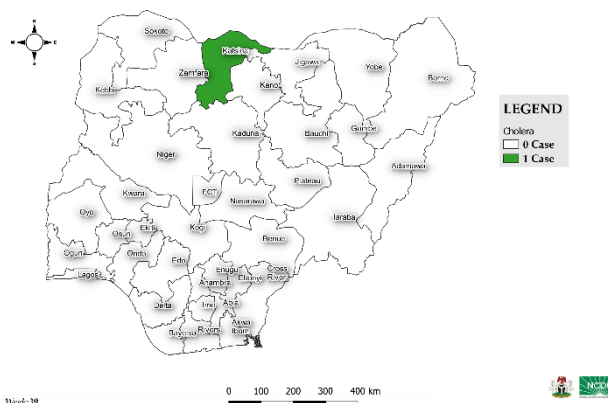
N
W E
S

Sokoto
Katsina
Jigawa
Yobe
Borno
Zamfara
Kano
Kebbi
Kaduna
Bauchi
Gombe
Adamawa
Niger
FCT
Plateau
Nasarawa
Kwara
Taraba
Oyo
Ekiti
Osun
Kogi
Benue
Ogun
Ondo
Edo
Lagos
Enugu
Ebonyi
Cross River
Anambra
Imo
Abia
Delta
Akwa Ibom
Bayelsa
Rivers

LEGEND
Cholera
0 Case
1 Case

0 100 200 300 400 km

Week 39

NCDC